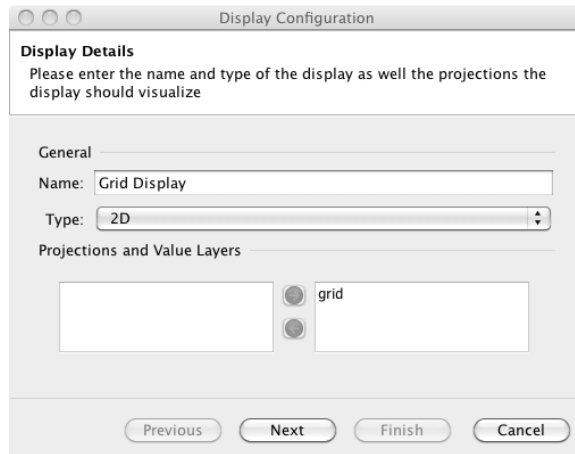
Display Configuration

Display Details

Please enter the name and type of the display as well the projections the display should visualize

General

Name: Grid Display

Type: 2D

Projections and Value Layers

grid

Previous Next Finish Cancel